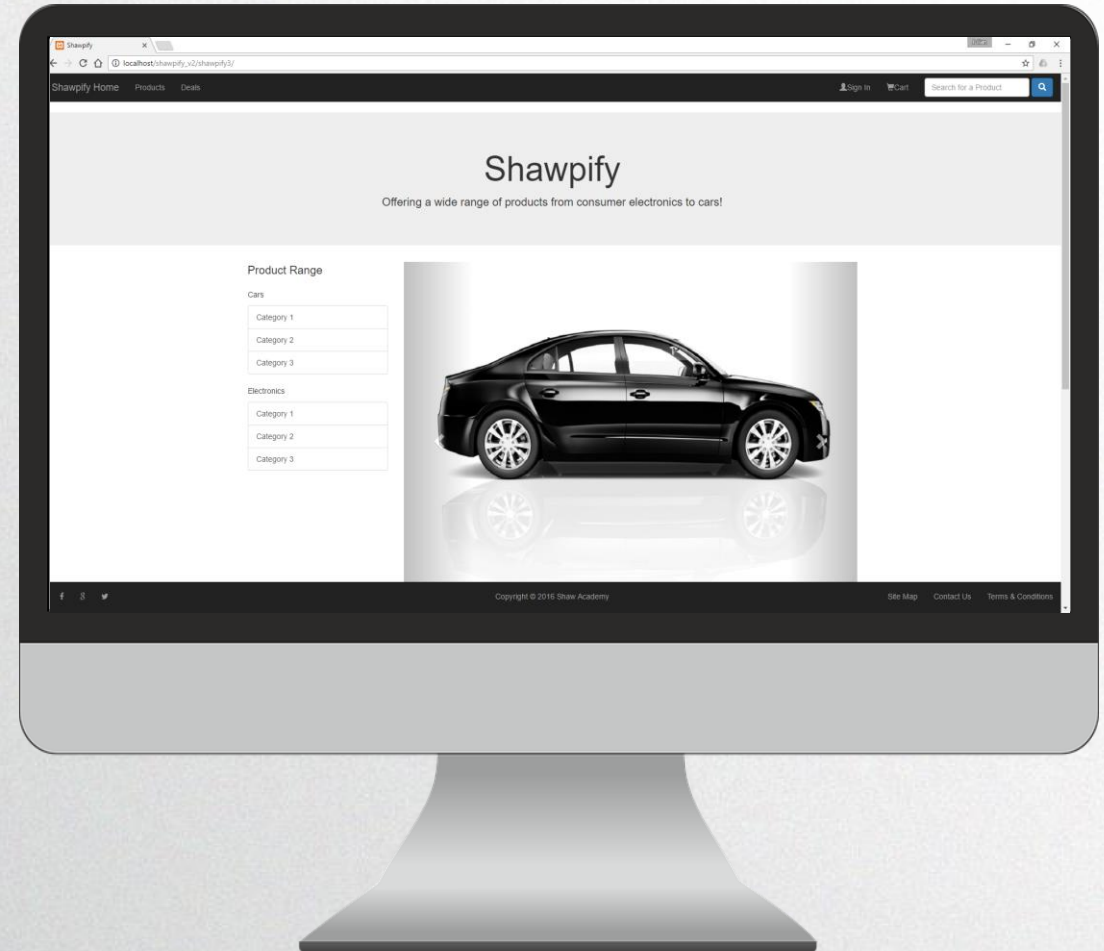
Shawpify ×

localhost/shawpify_v2/shawpify3/

Shawpify Home Products Deals

Sign In Cart Search for a Product

Shawpify

Offering a wide range of products from consumer electronics to cars!

Product Range

Cars

Category 1

Category 2

Category 3

Electronics

Category 1

Category 2

Category 3

Copyright © 2016 Shaw Academy

Site Map Contact Us Terms & Conditions